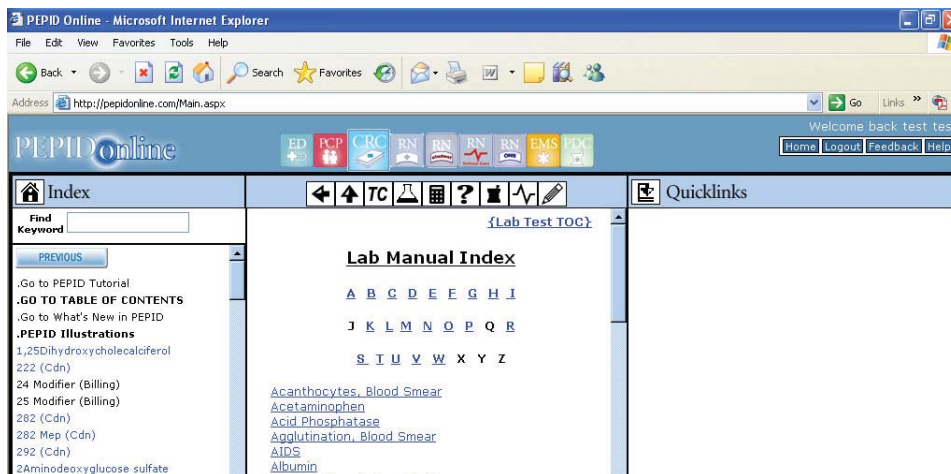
PEPID Online - Microsoft Internet Explorer

File Edit View Favorites Tools Help

Back Search Favorites

Address http://pepidonline.com/Main.aspx

Go Links »

PEPID online

ED PCP CRC RN RN RN RN EMS PDC

Welcome back test tes

Home Logout Feedback Help

Index

TC

Quicklinks

Find Keyword

PREVIOUS

.Go to PEPID Tutorial
.GO TO TABLE OF CONTENTS
.Go to What's New in PEPID
.PEPID Illustrations
1,25Dihydroxycholecalciferol
222 (Cdn)
24 Modifier (Billing)
25 Modifier (Billing)
282 (Cdn)
282 Mep (Cdn)
292 (Cdn)
2Aminodeoxyglucose sulfate

{Lab Test TOC}

Lab Manual Index

A B C D E F G H I

J K L M N O P Q R

S T U V W X Y Z

Acanthocytes, Blood Smear
Acetaminophen
Acid Phosphatase
Agglutination, Blood Smear
AIDS
Albumin